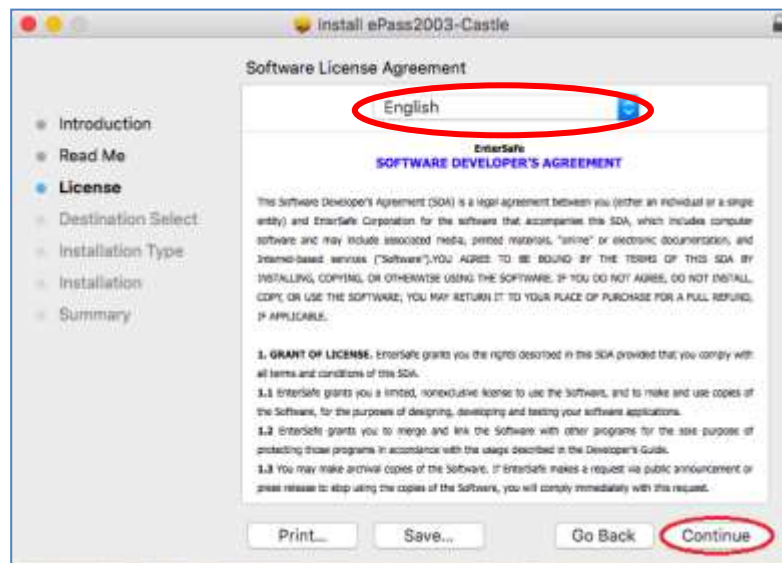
Install ePass2003-Castle

Software License Agreement

Introduction
Read Me
License
Destination Select
Installation Type
Installation
Summary

English

EnterSafe
SOFTWARE DEVELOPER'S AGREEMENT

This Software Developer's Agreement (SDA) is a legal agreement between you (either an individual or a single entity) and EnterSafe Corporation for the software that accompanies this SDA, which includes computer software and may include associated media, printed materials, "online" or electronic documentation, and Internet-based services ("Software").YOU AGREE TO BE BOUND BY THE TERMS OF THIS SDA BY INSTALLING, COPYING, OR OTHERWISE USING THE SOFTWARE. IF YOU DO NOT AGREE, DO NOT INSTALL, COPY, OR USE THE SOFTWARE; YOU MAY RETURN IT TO YOUR PLACE OF PURCHASE FOR A FULL REFUND, IF APPLICABLE.

1. GRANT OF LICENSE. EnterSafe grants you the rights described in this SDA provided that you comply with all terms and conditions of this SDA.
1.1 EnterSafe grants you a limited, nonexclusive license to use the Software, and to make and use copies of the Software, for the purposes of designing, developing and testing your software applications.
1.2 EnterSafe grants you to merge and link the Software with other programs for the sole purpose of protecting those programs in accordance with the usage described in the Developer's Guide.
1.3 You may make archival copies of the Software. If EnterSafe makes a request via public announcement or press release to stop using the copies of the Software, you will comply immediately with this request.

Print... Save... Go Back Continue